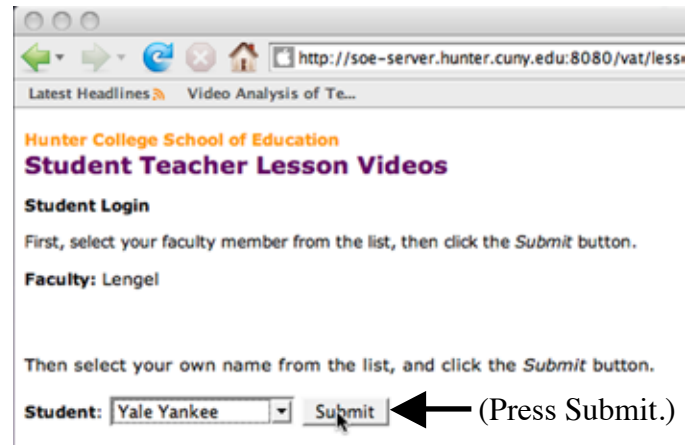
http://soe-server.hunter.cuny.edu:8080/vat/less

Latest Headlines Video Analysis of Te...

Hunter College School of Education
Student Teacher Lesson Videos

Student Login

First, select your faculty member from the list, then click the Submit button.

Faculty: Lengel

Then select your own name from the list, and click the Submit button.

Student: Yale Yankee Submit (Press Submit.)